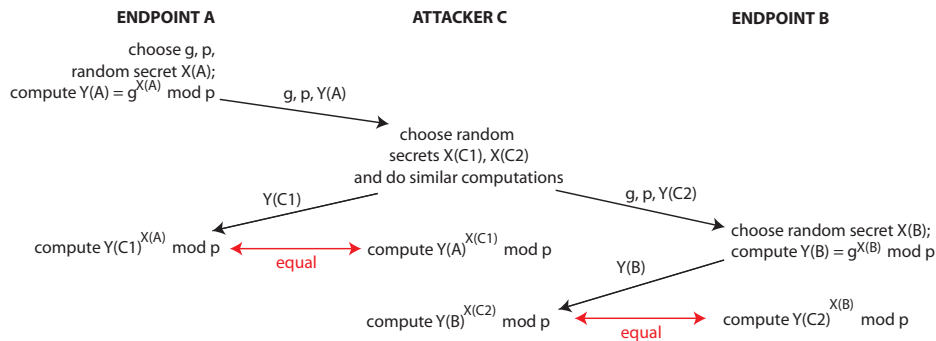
ENDPOINT A

ATTACKER C

ENDPOINT B

choose g, p, random secret X(A); compute $Y(A) = g^{X(A)}$ mod p

g, p, Y(A)

choose random secrets X(C1), X(C2) and do similar computations

Y(C1)

g, p, Y(C2)

compute $Y(C1)^{X(A)}$ mod p

equal

compute $Y(A)^{X(C1)}$ mod p

choose random secret X(B); compute $Y(B) = g^{X(B)}$ mod p

Y(B)

compute $Y(B)^{X(C2)}$ mod p

equal

compute $Y(C2)^{X(B)}$ mod p